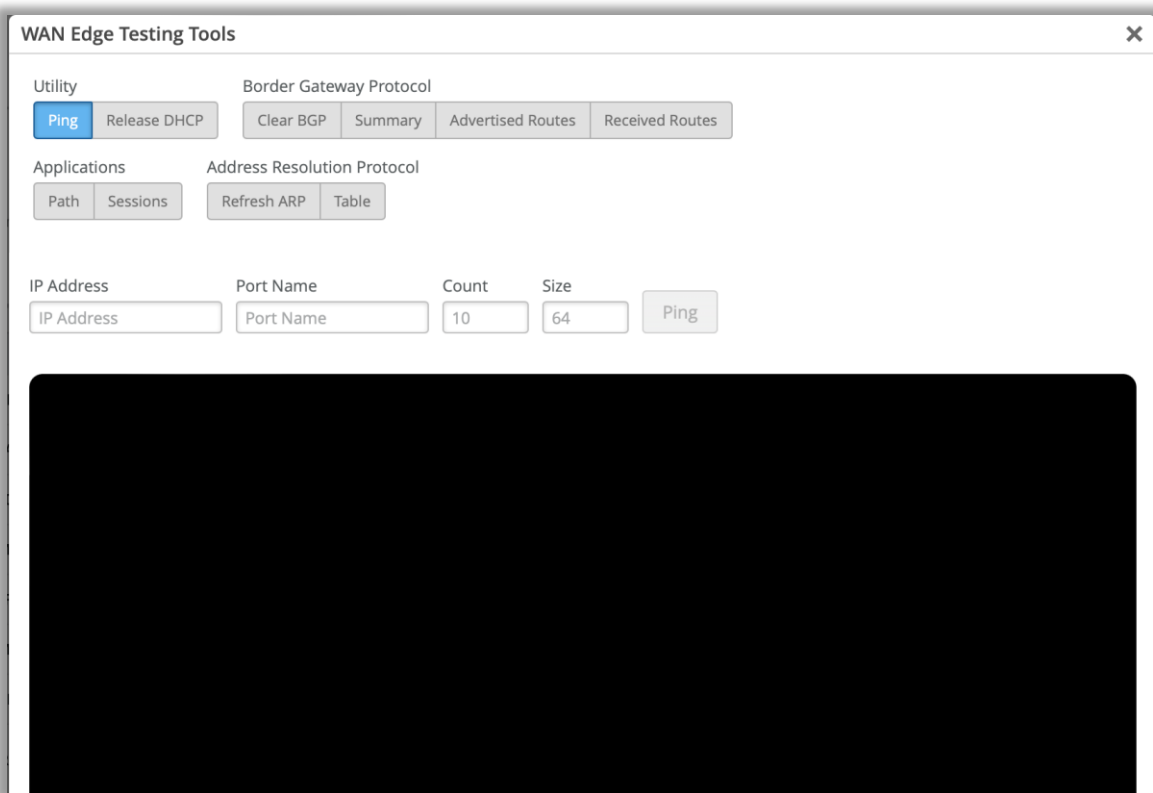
WAN Edge Testing Tools

×

Utility
Ping | Release DHCP

Border Gateway Protocol
Clear BGP | Summary | Advertised Routes | Received Routes

Applications
Path | Sessions

Address Resolution Protocol
Refresh ARP | Table

IP Address
IP Address

Port Name
Port Name

Count
10

Size
64

Ping